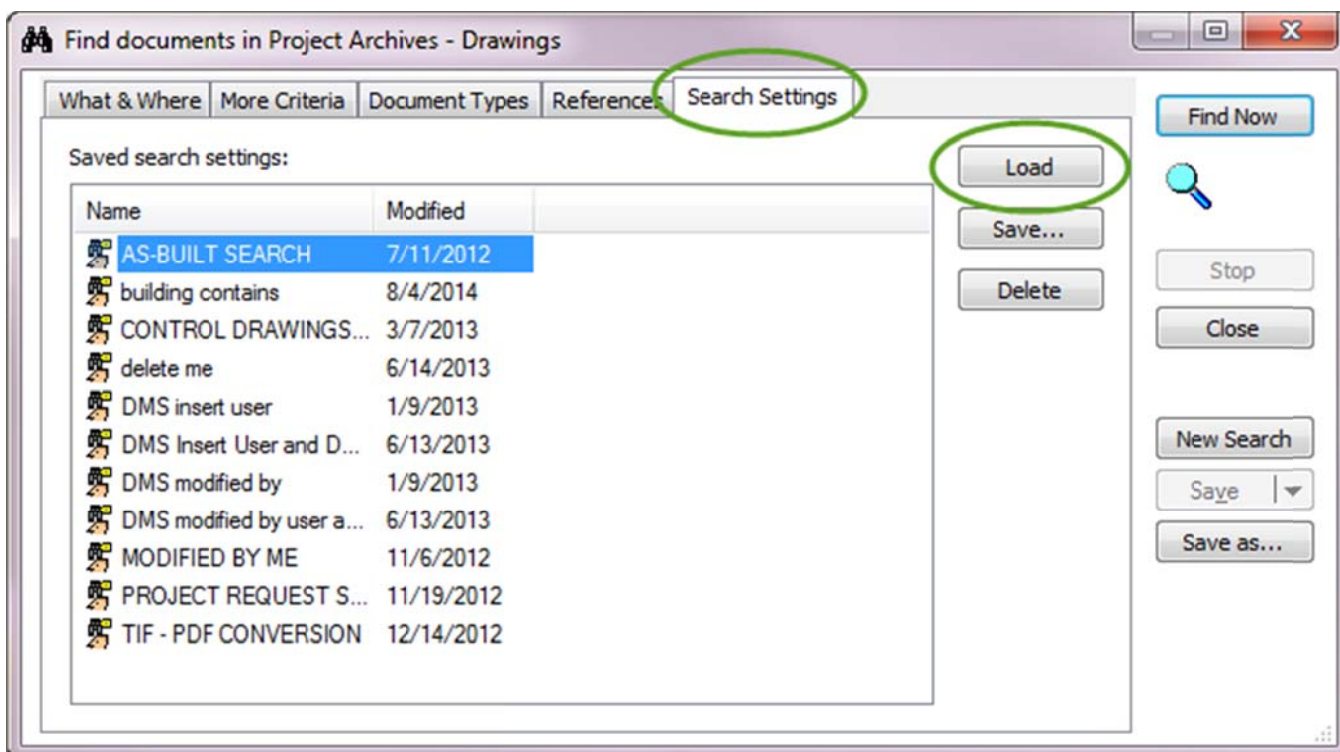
Find documents in Project Archives - Drawings

What & Where | More Criteria | Document Types | References | Search Settings

Saved search settings:

| Name | Modified |
|---|---|
| AS-BUILT SEARCH | 7/11/2012 |
| building contains | 8/4/2014 |
| CONTROL DRAWINGS... | 3/7/2013 |
| delete me | 6/14/2013 |
| DMS insert user | 1/9/2013 |
| DMS Insert User and D... | 6/13/2013 |
| DMS modified by | 1/9/2013 |
| DMS modified by user a... | 6/13/2013 |
| MODIFIED BY ME | 11/6/2012 |
| PROJECT REQUEST S... | 11/19/2012 |
| TIF - PDF CONVERSION | 12/14/2012 |

Load
Save...
Delete

Find Now
Stop
Close
New Search
Save
Save as...